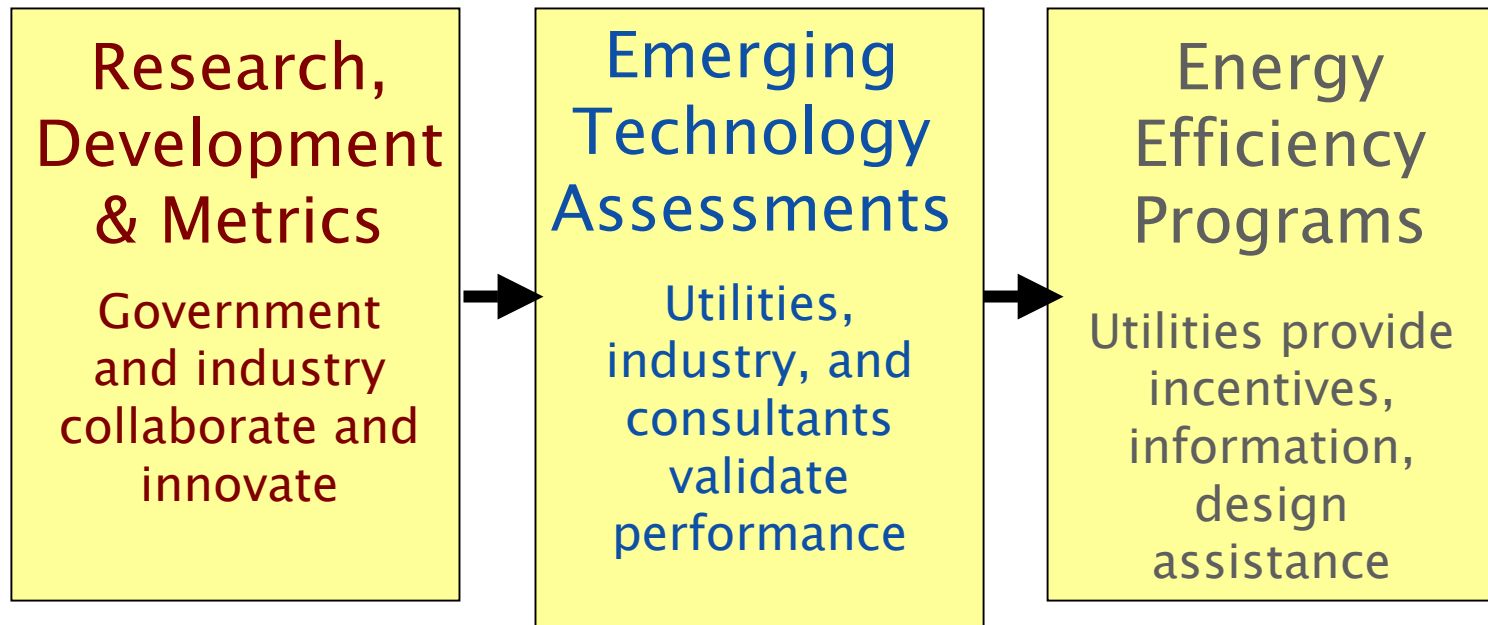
Research, Development & Metrics

Government and industry collaborate and innovate

Emerging Technology Assessments

Utilities, industry, and consultants validate performance

Energy Efficiency Programs

Utilities provide incentives, information, design assistance